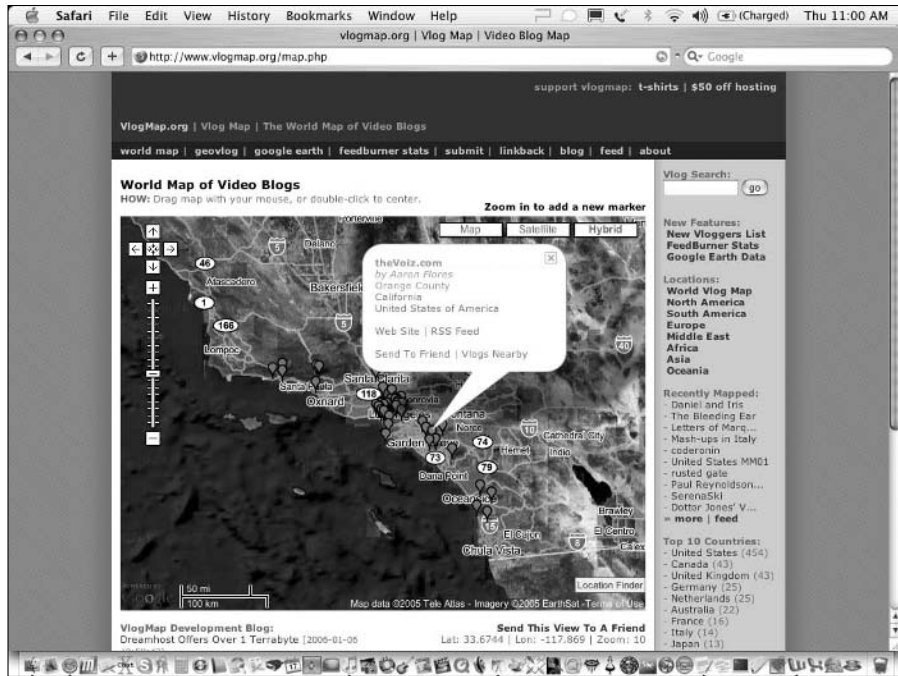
Safari File Edit View History Bookmarks Window Help (Charged) Thu 11:00 AM

vlogmap.org | Vlog Map | Video Blog Map

http://www.vlogmap.org/map.php

Q- Google

support vlogmap: t-shirts | $50 off hosting

VlogMap.org | Vlog Map | The World Map of Video Blogs

world map | geovlog | google earth | feedburner stats | submit | linkback | blog | feed | about

World Map of Video Blogs

HOW: Drag map with your mouse, or double-click to center.

Zoom in to add a new marker

Map Satellite Hybrid

theVoiz.com
by Aaron Flores
Orange County
California
United States of America

Web Site | RSS Feed

Send To Friend | Vlogs Nearby

Delano
46
Atascadero
Bakersfield
1
166
5
Lompoc
40
Santa Paula
Santa Clarita
Oxnard
118
Monrovia
Ontana
10
Garden Grove
Cathedral City
74
Hemet
Indio
73
Dana Point
79
Oceanside
Brawley
El Centro
El Cajon
Chula Vista
8
15

50 mi
100 km

Location Finder

Map data ©2005 Tele Atlas - Imagery ©2005 EarthSat - Terms of Use

Vlog Search:
go

New Features:
New Vloggers List
FeedBurner Stats
Google Earth Data

Locations:
World Vlog Map
North America
South America
Europe
Middle East
Africa
Asia
Oceania

Recently Mapped:
- Daniel and Iris
- The Bleeding Ear
- Letters of Marq...
- Mash-ups in Italy
- coderonin
- United States MM01
- rusted gate
- Paul Reynoldson...
- SerenaSki
- Dottor Jones' V...
» more | feed

Top 10 Countries:
- United States (454)
- Canada (43)
- United Kingdom (43)
- Germany (25)
- Netherlands (25)
- Australia (22)
- France (16)
- Italy (14)
- Japan (13)

VlogMap Development Blog:
Dreamhost Offers Over 1 Terrabyte [2006-01-06

Send This View To A Friend
Lat: 33.6744 | Lon: -117.869 | Zoom: 10